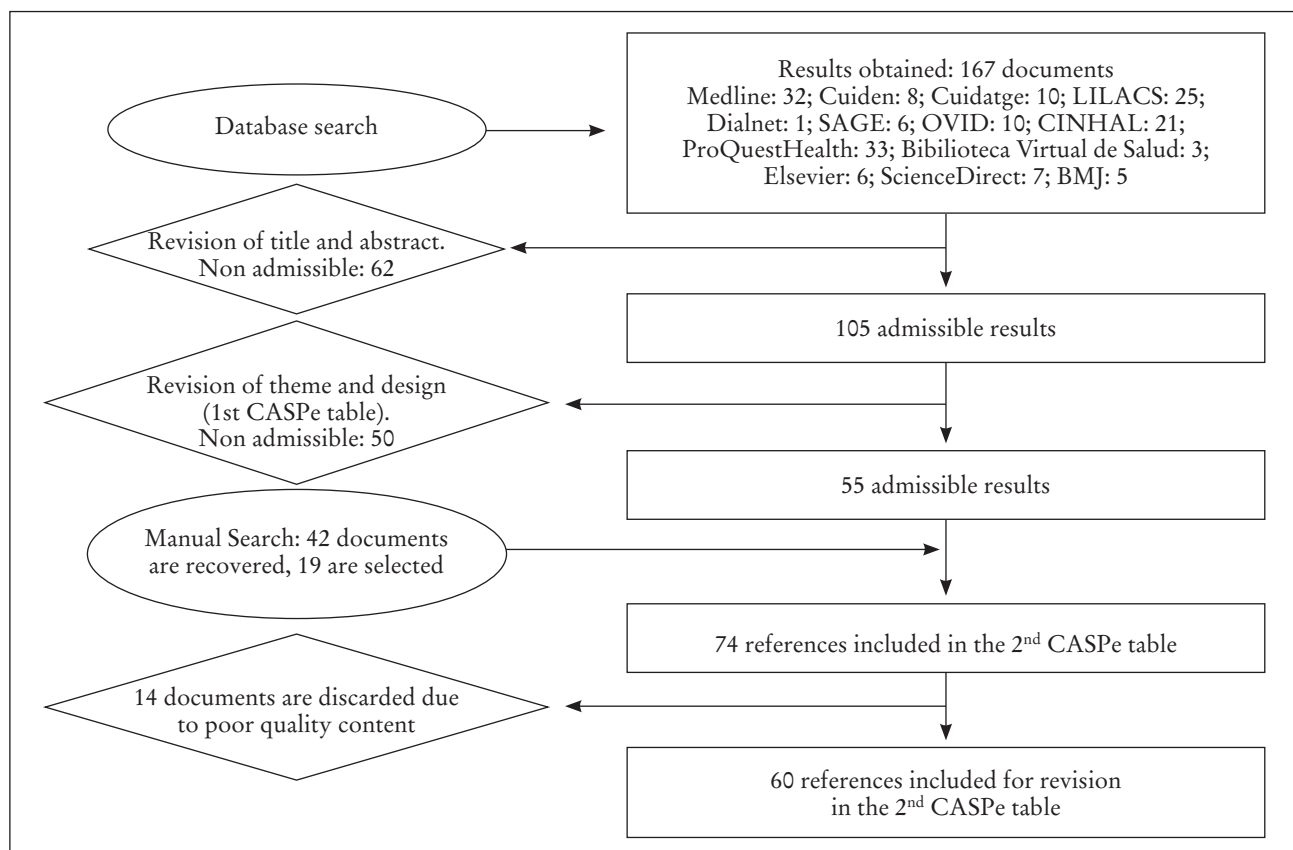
Database search

Results obtained: 167 documents
Medline: 32; Cuiden: 8; Cuidatge: 10; LILACS: 25; Dialnet: 1; SAGE: 6; OVID: 10; CINHAL: 21; ProQuestHealth: 33; Bibilioteca Virtual de Salud: 3; Elsevier: 6; ScienceDirect: 7; BMJ: 5

Revision of title and abstract.
Non admissible: 62

105 admissible results

Revision of theme and design (1st CASPe table).
Non admissible: 50

55 admissible results

Manual Search: 42 documents are recovered, 19 are selected

74 references included in the 2$^{nd}$ CASPe table

14 documents are discarded due to poor quality content

60 references included for revision in the 2$^{nd}$ CASPe table